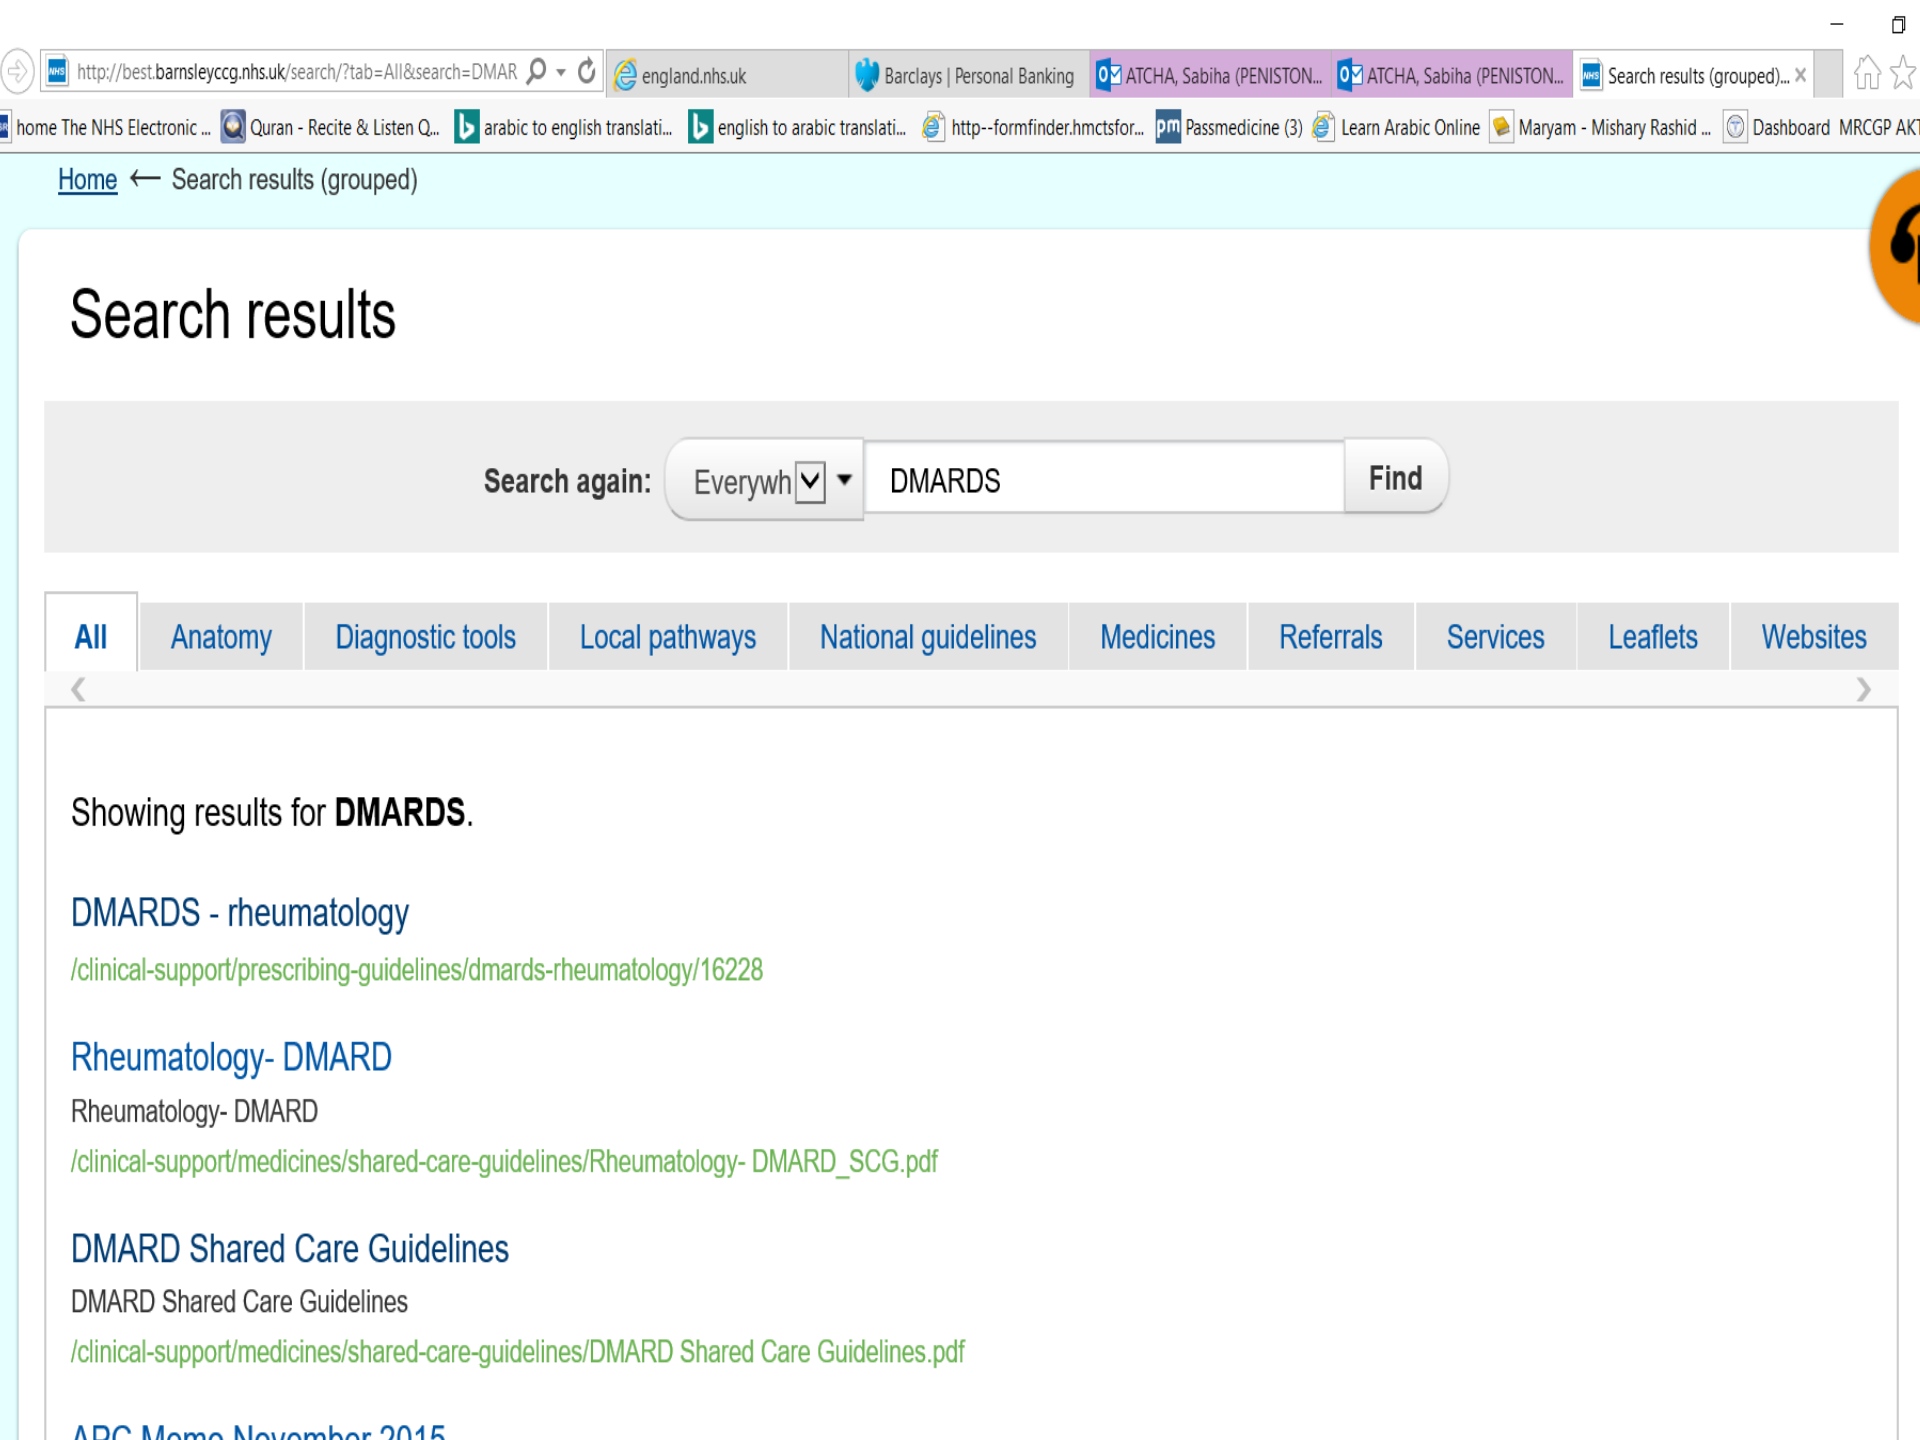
http://best.barnsleyccg.nhs.uk/search/?tab=All&search=DMAR

england.nhs.uk

Barclays | Personal Banking

ATCHA, Sabiha (PENISTON...

ATCHA, Sabiha (PENISTON...

Search results (grouped)...

home The NHS Electronic ... Quran - Recite & Listen Q... arabic to english translati... english to arabic translati... http--formfinder.hmctsfor... Passmedicine (3) Learn Arabic Online Maryam - Mishary Rashid ... Dashboard MRCGP AKT

Home ← Search results (grouped)

Search results

Search again: Everywh DMARDS Find

All | Anatomy | Diagnostic tools | Local pathways | National guidelines | Medicines | Referrals | Services | Leaflets | Websites

Showing results for **DMARDS**.

DMARDS - rheumatology

/clinical-support/prescribing-guidelines/dmards-rheumatology/16228

Rheumatology- DMARD

Rheumatology- DMARD

/clinical-support/medicines/shared-care-guidelines/Rheumatology- DMARD_SCG.pdf

DMARD Shared Care Guidelines

DMARD Shared Care Guidelines

/clinical-support/medicines/shared-care-guidelines/DMARD Shared Care Guidelines.pdf

APC Memo November 2015